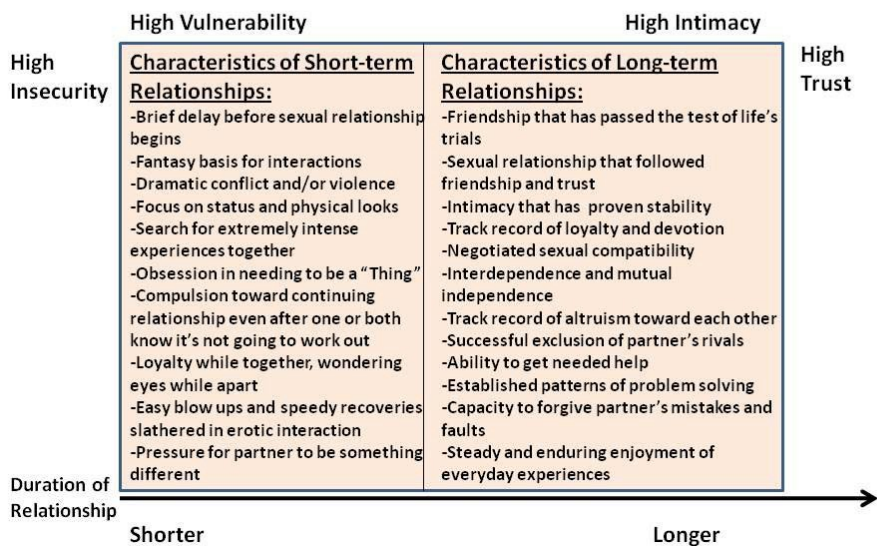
High Vulnerability

High Intimacy

High Insecurity

High Trust

| Characteristics of Short-term Relationships: | Characteristics of Long-term Relationships: |
|---|---|
| -Brief delay before sexual relationship begins<br>-Fantasy basis for interactions<br>-Dramatic conflict and/or violence<br>-Focus on status and physical looks<br>-Search for extremely intense experiences together<br>-Obsession in needing to be a "Thing"<br>-Compulsion toward continuing relationship even after one or both know it's not going to work out<br>-Loyalty while together, wondering eyes while apart<br>-Easy blow ups and speedy recoveries slathered in erotic interaction<br>-Pressure for partner to be something different | -Friendship that has passed the test of life's trials<br>-Sexual relationship that followed friendship and trust<br>-Intimacy that has proven stability<br>-Track record of loyalty and devotion<br>-Negotiated sexual compatibility<br>-Interdependence and mutual independence<br>-Track record of altruism toward each other<br>-Successful exclusion of partner's rivals<br>-Ability to get needed help<br>-Established patterns of problem solving<br>-Capacity to forgive partner's mistakes and faults<br>-Steady and enduring enjoyment of everyday experiences |

Duration of Relationship

Shorter

Longer